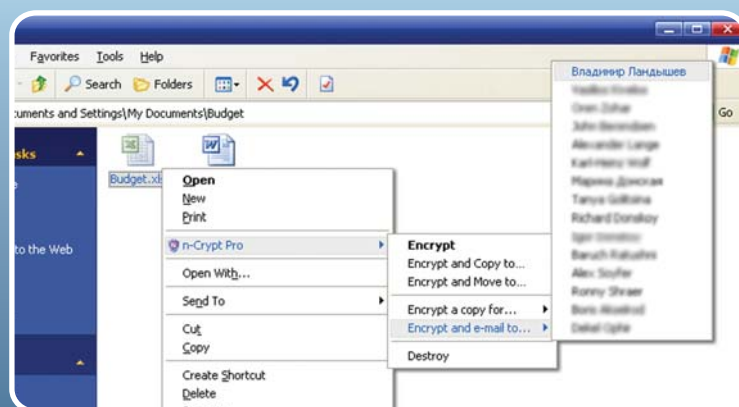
Favorites Tools Help

Search Folders

cuments and Settings\My Documents\Budget

Go

sks

to the Web

Budget.xl

Open
New
Print

n-Crypt Pro

Open With...

Send To

Cut
Copy

Create Shortcut
Delete

Encrypt
Encrypt and Copy to...
Encrypt and Move to...

Encrypt a copy for...
Encrypt and e-mail to...

Destroy

Владимир Ландышев
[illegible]
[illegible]
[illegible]
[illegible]
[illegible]
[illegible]
Tanya Golltsina
Richard Donskoy
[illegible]
Baruch Rakushin
Alex Soyfer
Ronny Shraer
Boris Akselrod
Dekel Ophir